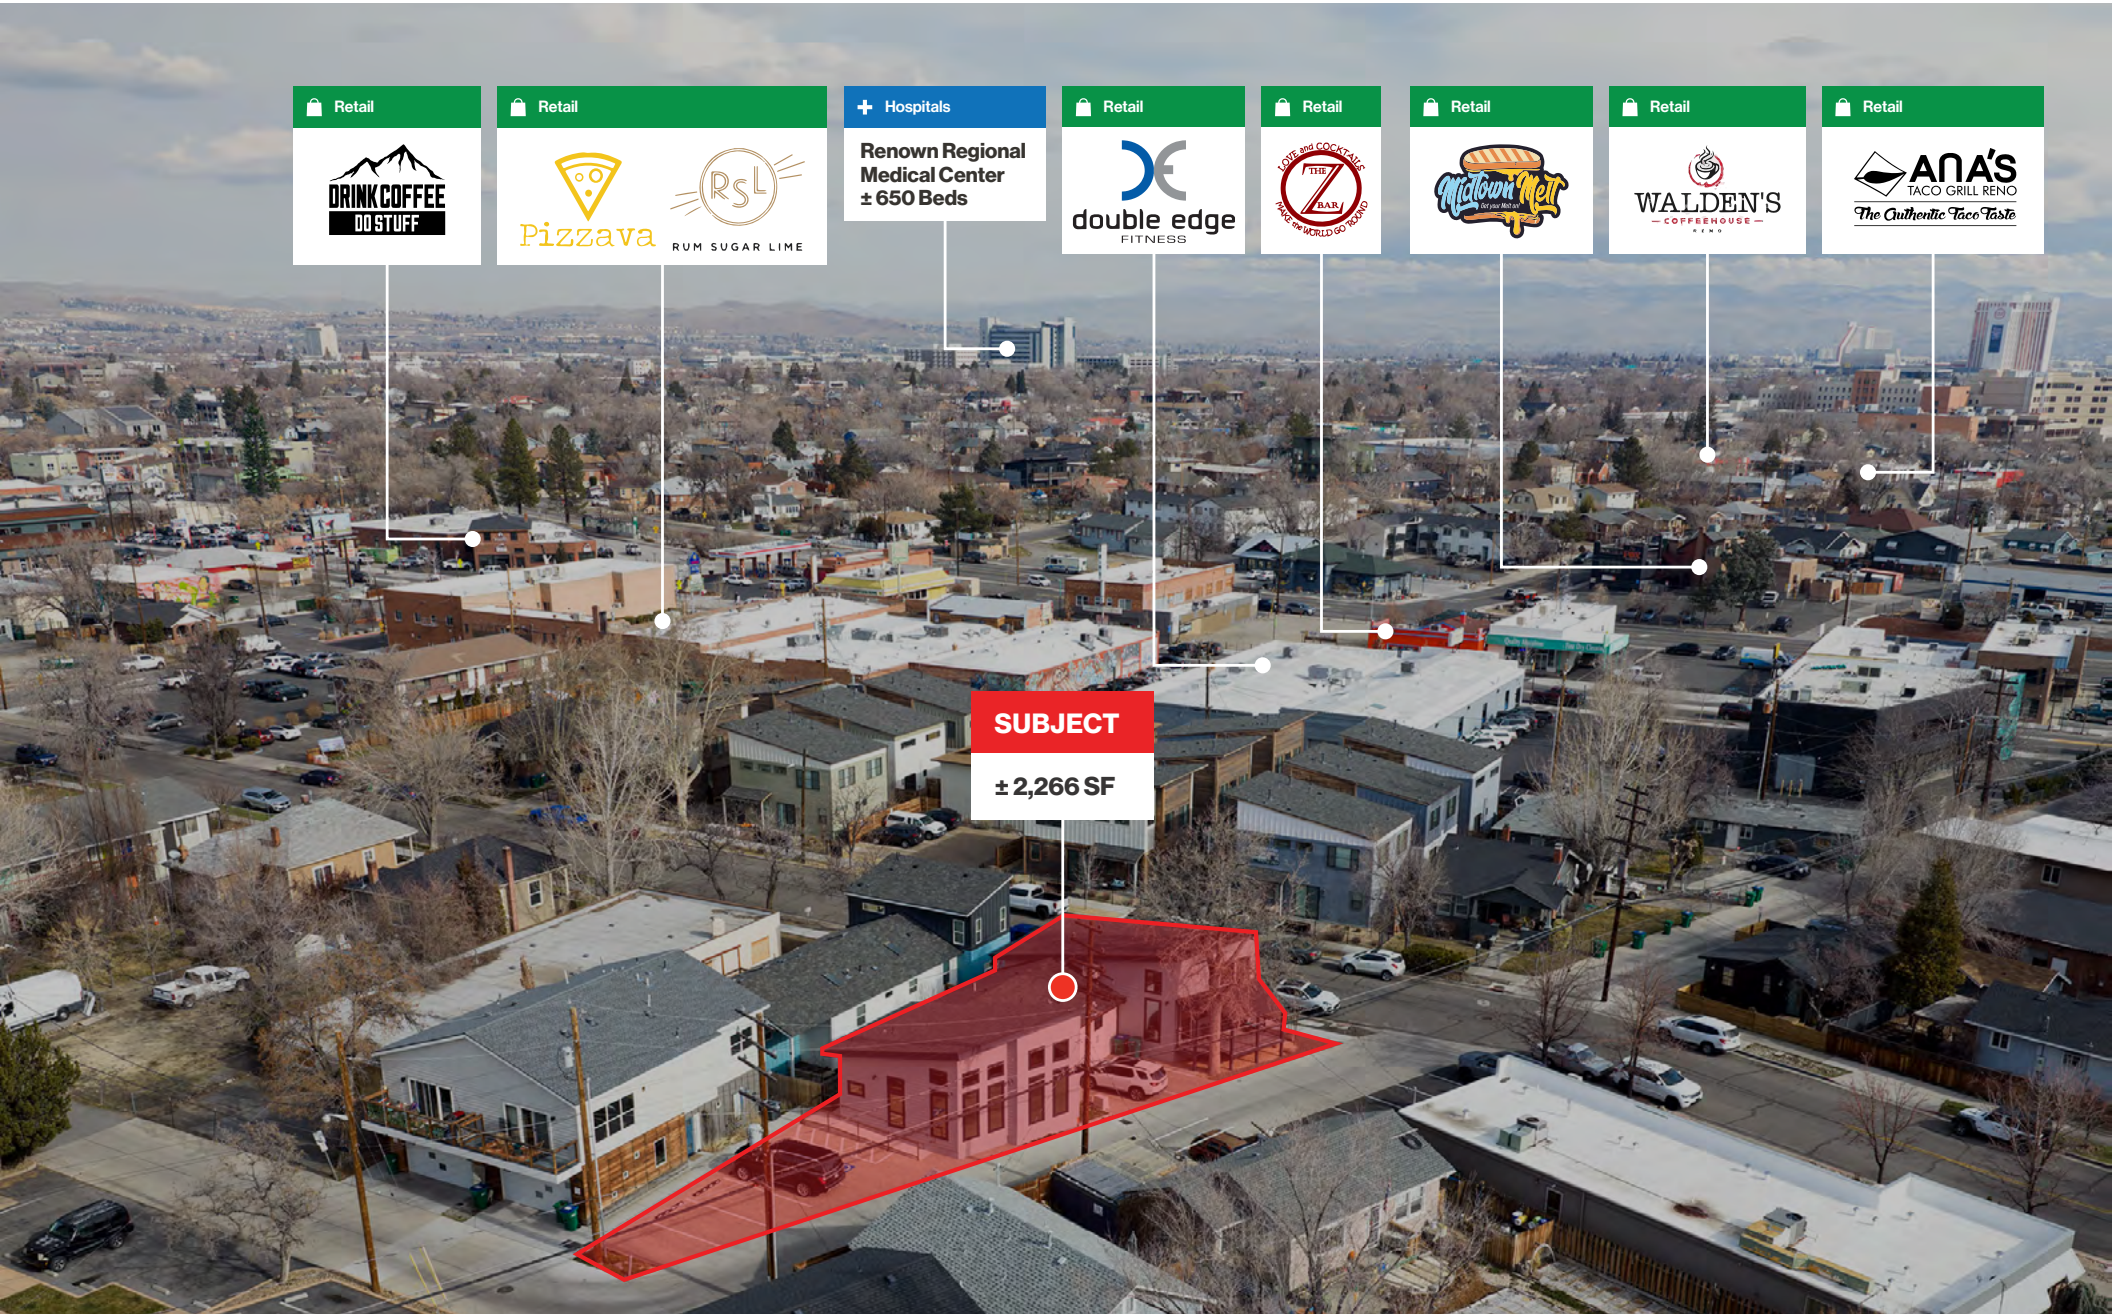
Retail

DRINK COFFEE DO STUFF

Retail

Pizzava

RSL RUM SUGAR LIME

Hospitals

Renown Regional Medical Center ± 650 Beds

Retail

double edge FITNESS

Retail

LOVE and COCKTAILS THE Z BAR MAKE the WORLD GO ROUND

Retail

Midtown Melt

Retail

WALDEN'S COFFEEHOUSE RENO

Retail

ANA'S TACO GRILL RENO The Authentic Taco Taste

SUBJECT

± 2,266 SF